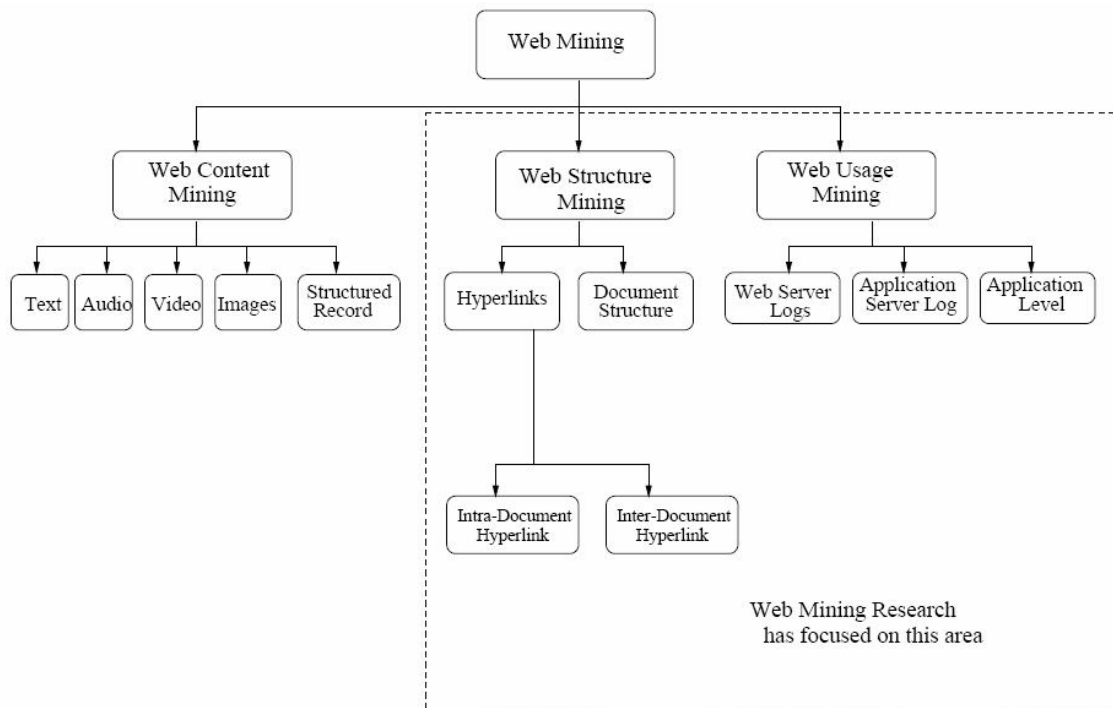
Web Mining

Web Content Mining

Web Structure Mining

Web Usage Mining

Text

Audio

Video

Images

Structured Record

Hyperlinks

Document Structure

Web Server Logs

Application Server Log

Application Level

Intra-Document Hyperlink

Inter-Document Hyperlink

Web Mining Research has focused on this area